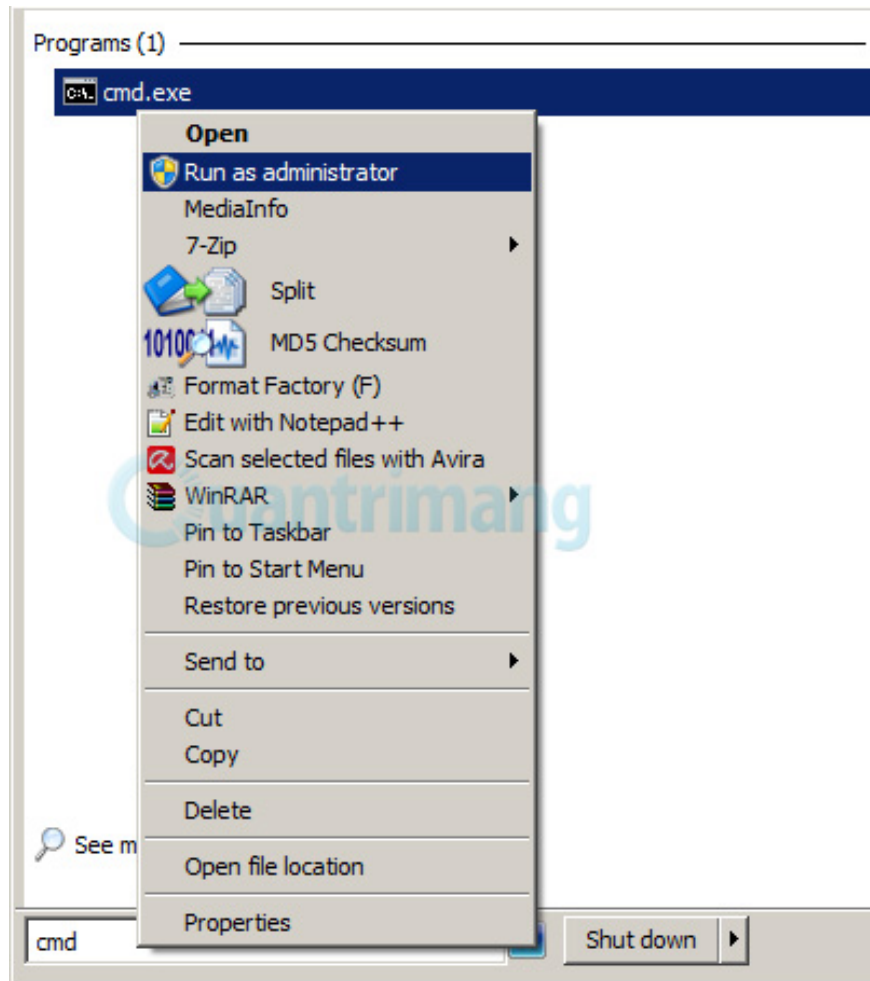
Programs (1)

cmd.exe

Open
Run as administrator
MediaInfo
7-Zip
Split
MD5 Checksum
Format Factory (F)
Edit with Notepad++
Scan selected files with Avira
WinRAR
Pin to Taskbar
Pin to Start Menu
Restore previous versions

Send to

Cut
Copy

Delete

Open file location

Properties

See m

cmd

Shut down

Quantrimang